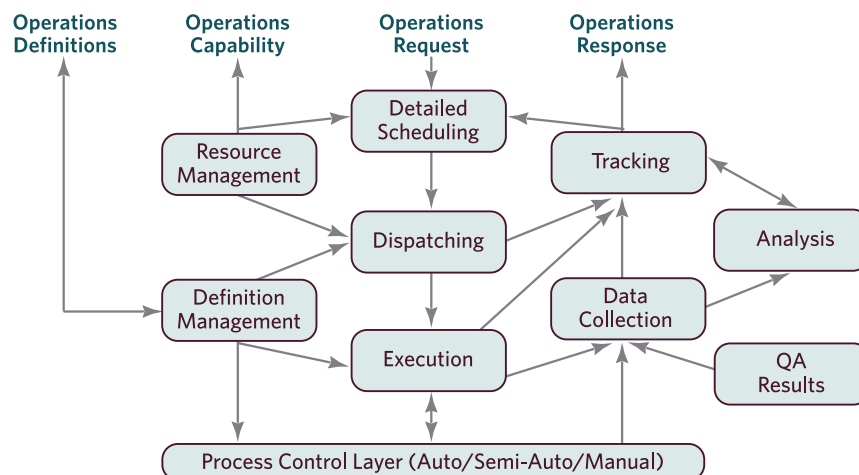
Operations Definitions

Operations Capability

Operations Request

Operations Response

Detailed Scheduling

Resource Management

Tracking

Dispatching

Analysis

Definition Management

Data Collection

Execution

QA Results

Process Control Layer (Auto/Semi-Auto/Manual)